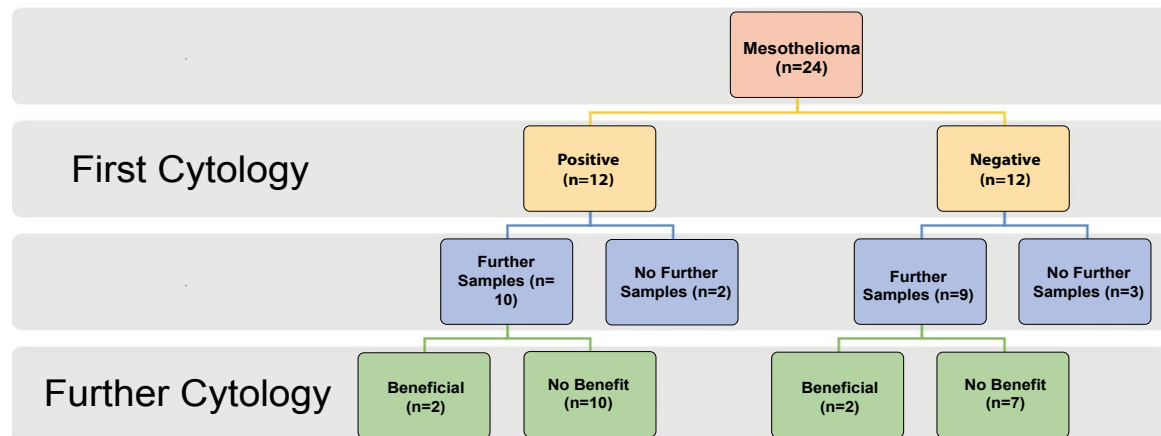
Mesothelioma (n=24)

First Cytology

Positive (n=12)

Negative (n=12)

Further Samples (n= 10)

No Further Samples (n=2)

Further Samples (n=9)

No Further Samples (n=3)

Further Cytology

Beneficial (n=2)

No Benefit (n=10)

Beneficial (n=2)

No Benefit (n=7)